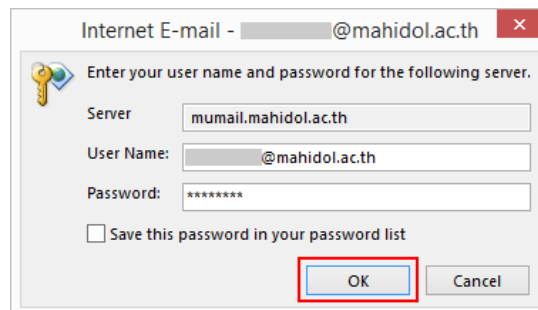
Internet E-mail - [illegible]@mahidol.ac.th

Enter your user name and password for the following server.

Server mumail.mahidol.ac.th

User Name: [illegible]@mahidol.ac.th

Password: ********

Save this password in your password list

OK

Cancel